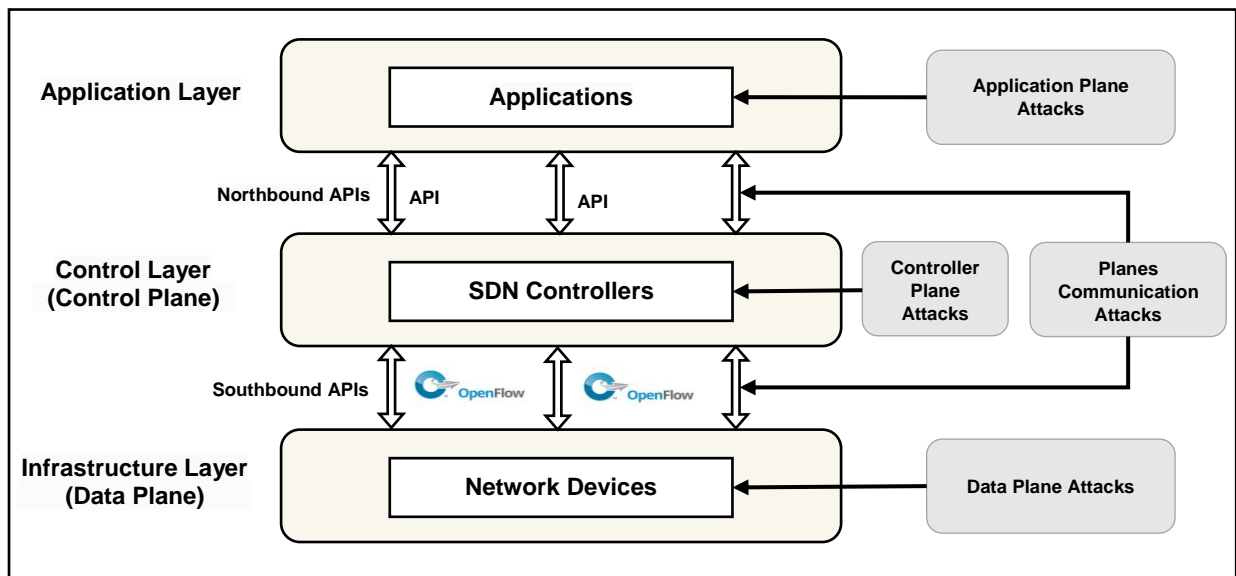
Application Layer

Applications

Application Plane Attacks

Northbound APIs

API

API

Control Layer (Control Plane)

SDN Controllers

Controller Plane Attacks

Planes Communication Attacks

Southbound APIs

OpenFlow

OpenFlow

Infrastructure Layer (Data Plane)

Network Devices

Data Plane Attacks